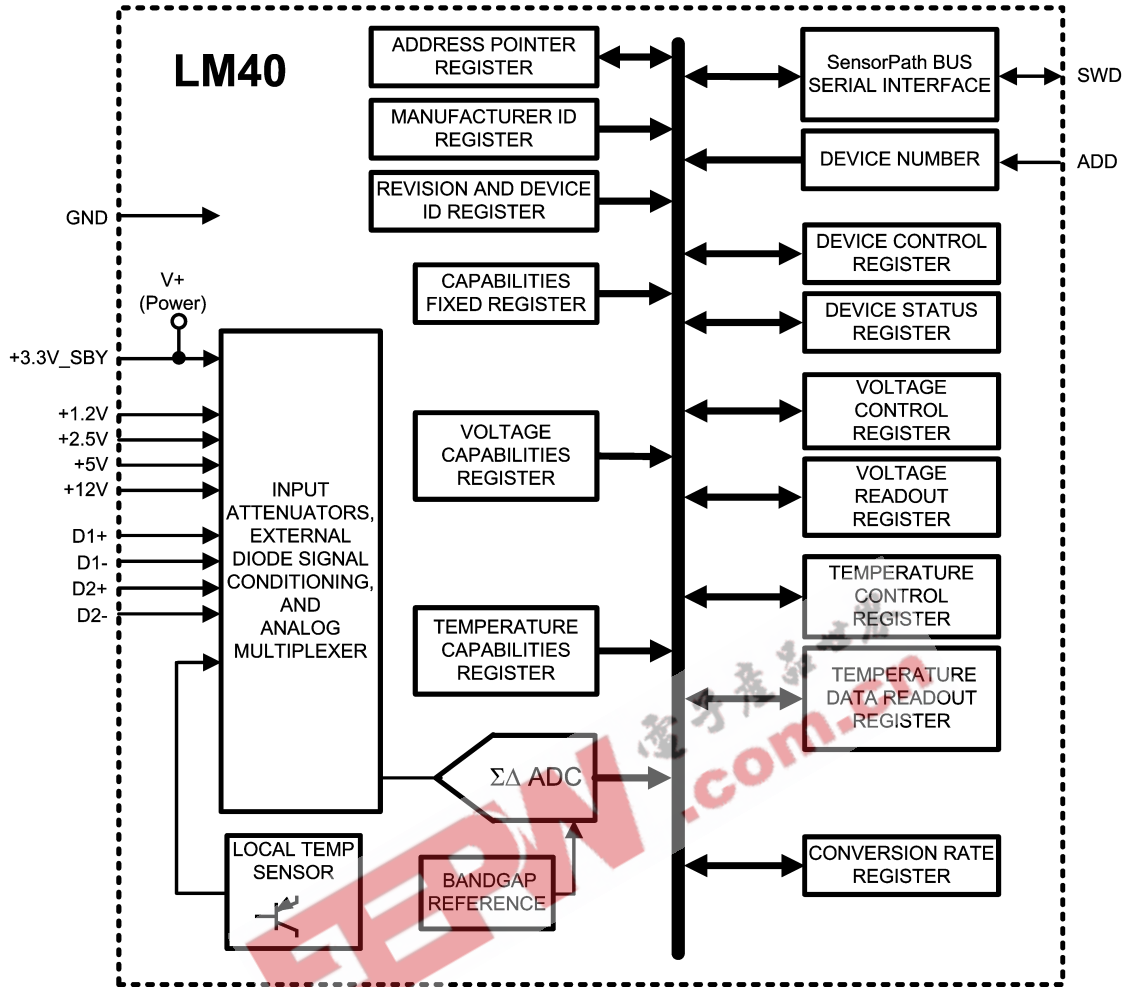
LM40

GND

V+
(Power)

+3.3V_SBY

+1.2V
+2.5V
+5V
+12V
D1+
D1-
D2+
D2-

INPUT ATTENUATORS, EXTERNAL DIODE SIGNAL CONDITIONING, AND ANALOG MULTIPLEXER

LOCAL TEMP SENSOR

BANDGAP REFERENCE

ΣΔ ADC

ADDRESS POINTER REGISTER

MANUFACTURER ID REGISTER

REVISION AND DEVICE ID REGISTER

CAPABILITIES FIXED REGISTER

VOLTAGE CAPABILITIES REGISTER

TEMPERATURE CAPABILITIES REGISTER

SensorPath BUS SERIAL INTERFACE

SWD

DEVICE NUMBER

ADD

DEVICE CONTROL REGISTER

DEVICE STATUS REGISTER

VOLTAGE CONTROL REGISTER

VOLTAGE READOUT REGISTER

TEMPERATURE CONTROL REGISTER

TEMPERATURE DATA READOUT REGISTER

CONVERSION RATE REGISTER

電子產品世界
EEPW.com.cn